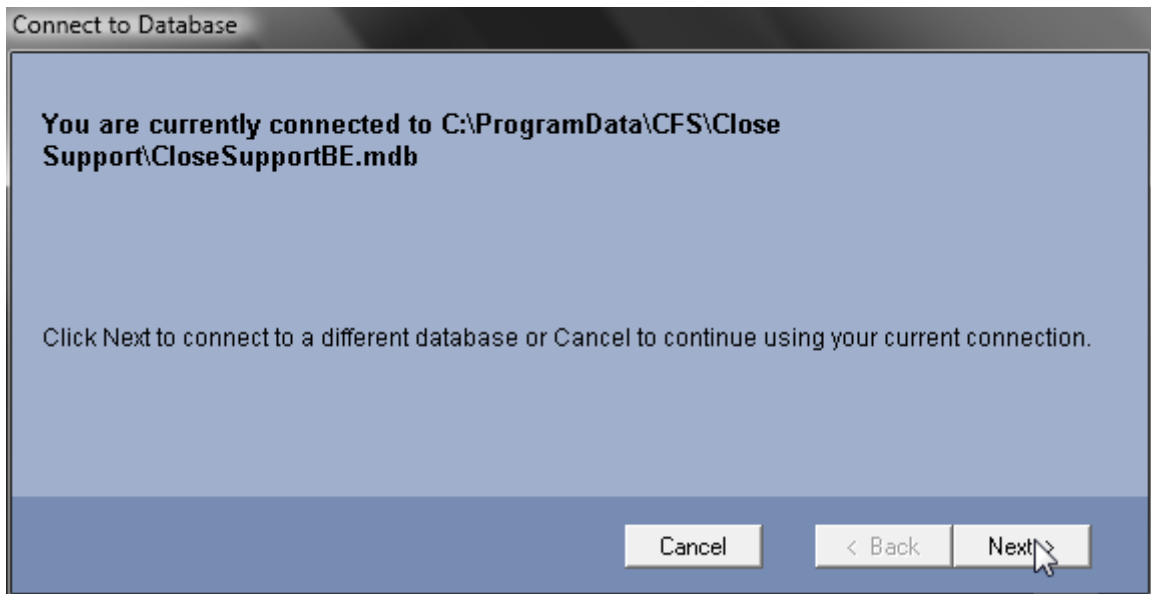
Connect to Database

You are currently connected to C:\ProgramData\CFS\Close Support\CloseSupportBE.mdb

Click Next to connect to a different database or Cancel to continue using your current connection.

Cancel

< Back

Next >